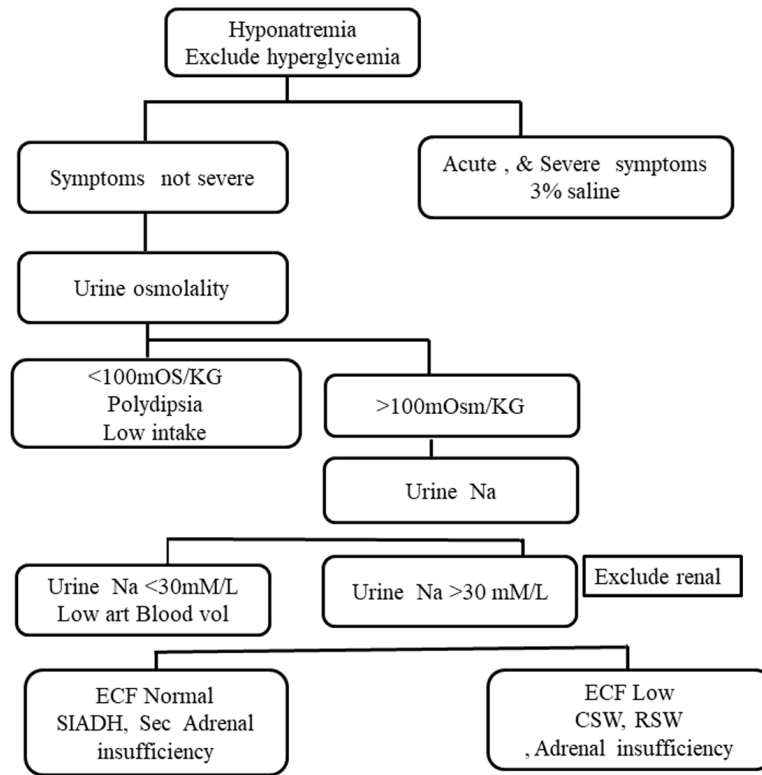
Hyponatremia
Exclude hyperglycemia

Symptoms not severe

Acute , & Severe symptoms
3% saline

Urine osmolality

<100mOS/KG
Polydipsia
Low intake

>100mOsm/KG

Urine Na

Urine Na <30mM/L
Low art Blood vol

Urine Na >30 mM/L

Exclude renal

ECF Normal
SIADH, Sec Adrenal insufficiency

ECF Low
CSW, RSW
, Adrenal insufficiency